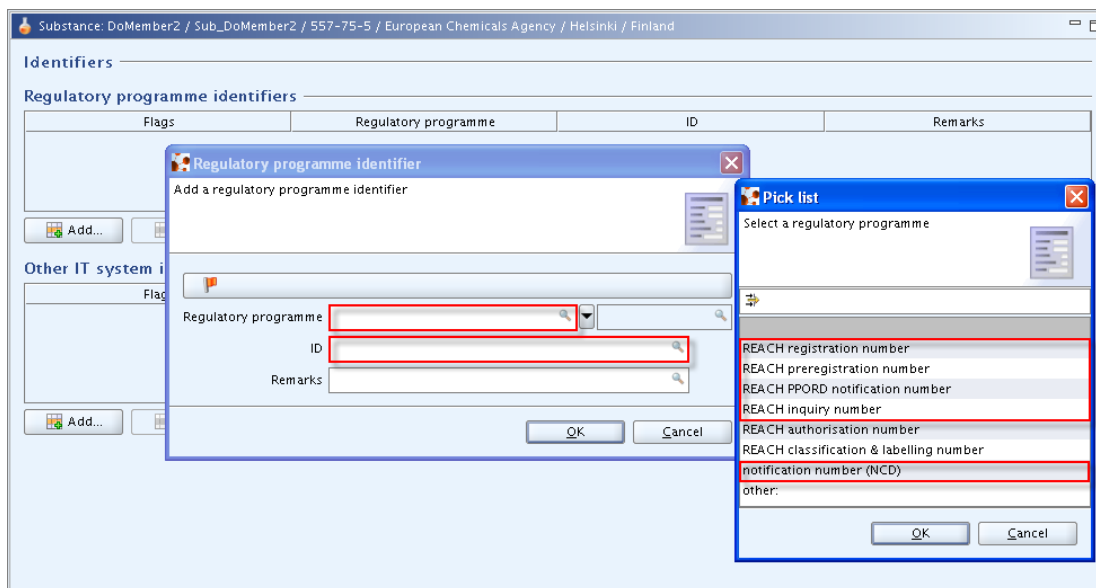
Substance: DoMember2 / Sub_DoMember2 / 557-75-5 / European Chemicals Agency / Helsinki / Finland

Identifiers

Regulatory programme identifiers

| Flags | Regulatory programme | ID | Remarks |
|---|---|---|---|

Add...

Other IT system i

Flag

Add...

Regulatory programme identifier

Add a regulatory programme identifier

Regulatory programme

ID

Remarks

OK Cancel

Pick list

Select a regulatory programme

REACH registration number
REACH preregistration number
REACH PPORD notification number
REACH inquiry number
REACH authorisation number
REACH classification & labelling number
notification number (NCD)
other:

OK Cancel